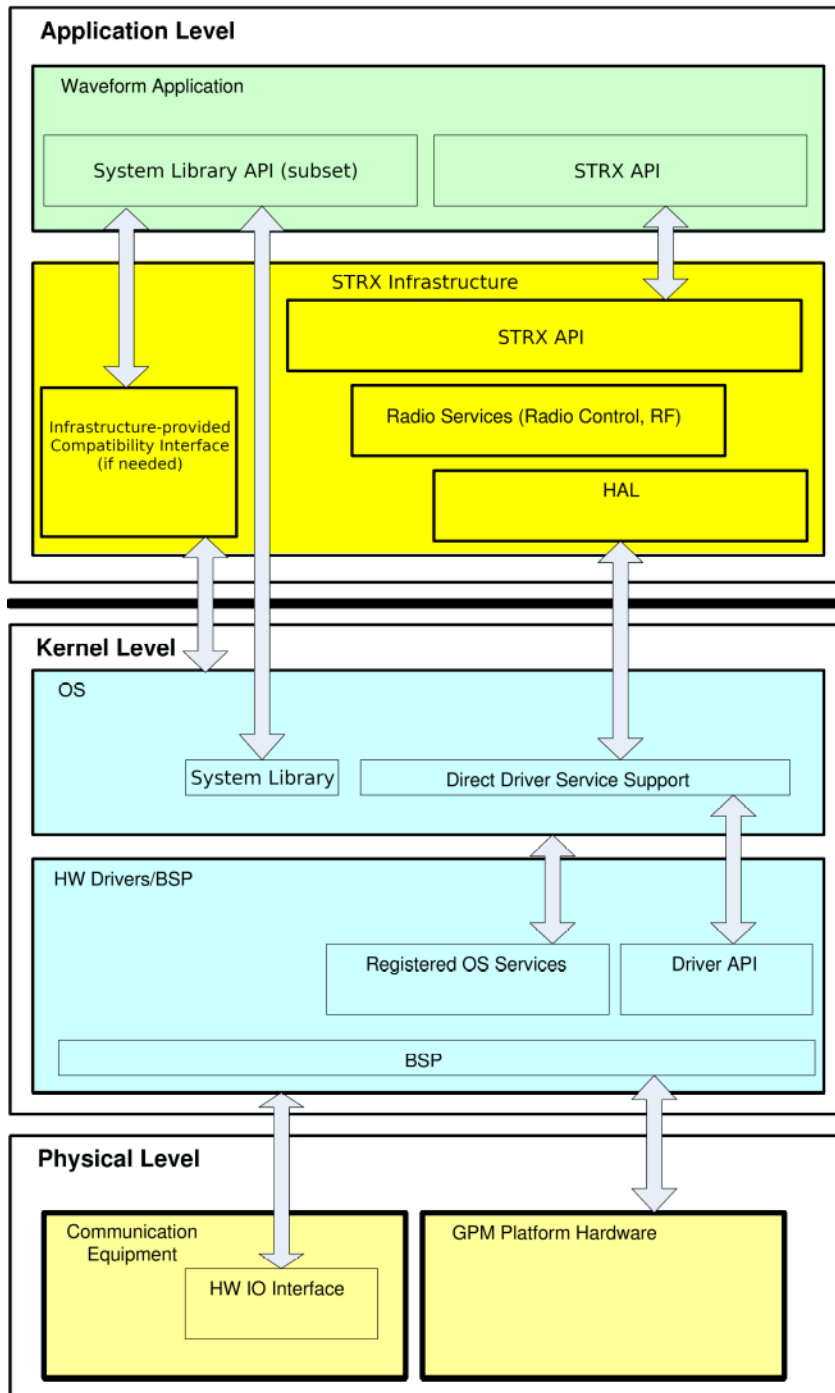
Application Level

Waveform Application

System Library API (subset)

STRX API

STRX Infrastructure

STRX API

Radio Services (Radio Control, RF)

HAL

Infrastructure-provided Compatibility Interface (if needed)

Kernel Level

OS

System Library

Direct Driver Service Support

HW Drivers/BSP

Registered OS Services

Driver API

BSP

Physical Level

Communication Equipment

HW IO Interface

GPM Platform Hardware